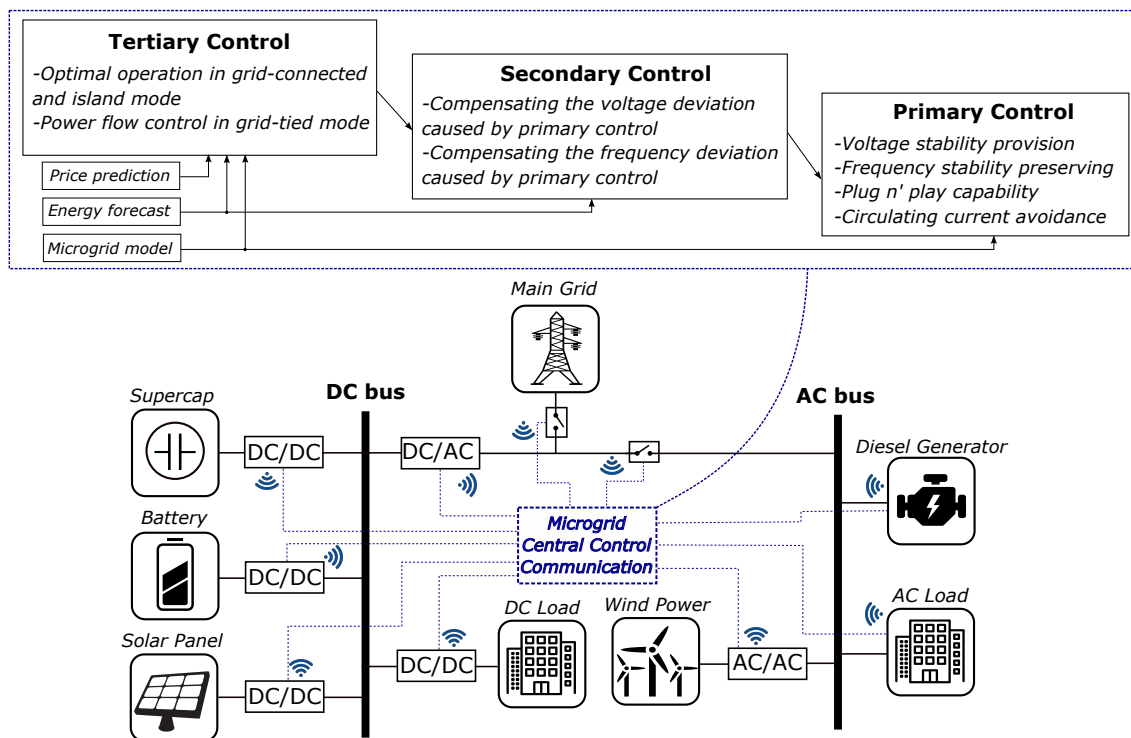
Tertiary Control
-Optimal operation in grid-connected and island mode
-Power flow control in grid-tied mode

Secondary Control
-Compensating the voltage deviation caused by primary control
-Compensating the frequency deviation caused by primary control

Primary Control
-Voltage stability provision
-Frequency stability preserving
-Plug n' play capability
-Circulating current avoidance

Price prediction
Energy forecast
Microgrid model

Main Grid
DC bus
AC bus
Supercap
DC/DC
DC/AC
Diesel Generator
Battery
Microgrid Central Control Communication
DC/DC
DC Load
Wind Power
AC Load
Solar Panel
DC/DC
AC/AC
DC/DC